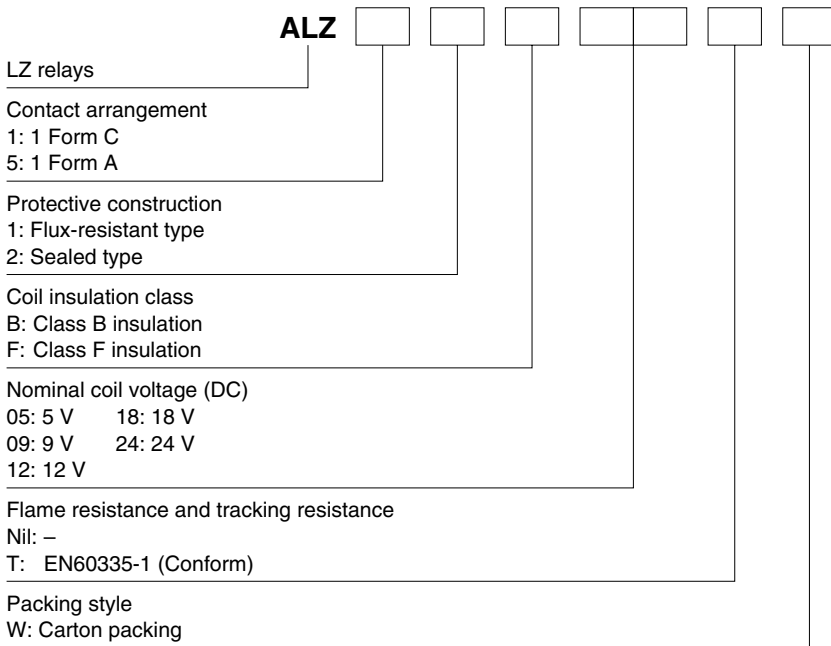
ALZ

LZ relays

Contact arrangement
1: 1 Form C
5: 1 Form A

Protective construction
1: Flux-resistant type
2: Sealed type

Coil insulation class
B: Class B insulation
F: Class F insulation

Nominal coil voltage (DC)
05: 5 V 18: 18 V
09: 9 V 24: 24 V
12: 12 V

Flame resistance and tracking resistance
Nil: –
T: EN60335-1 (Conform)

Packing style
W: Carton packing